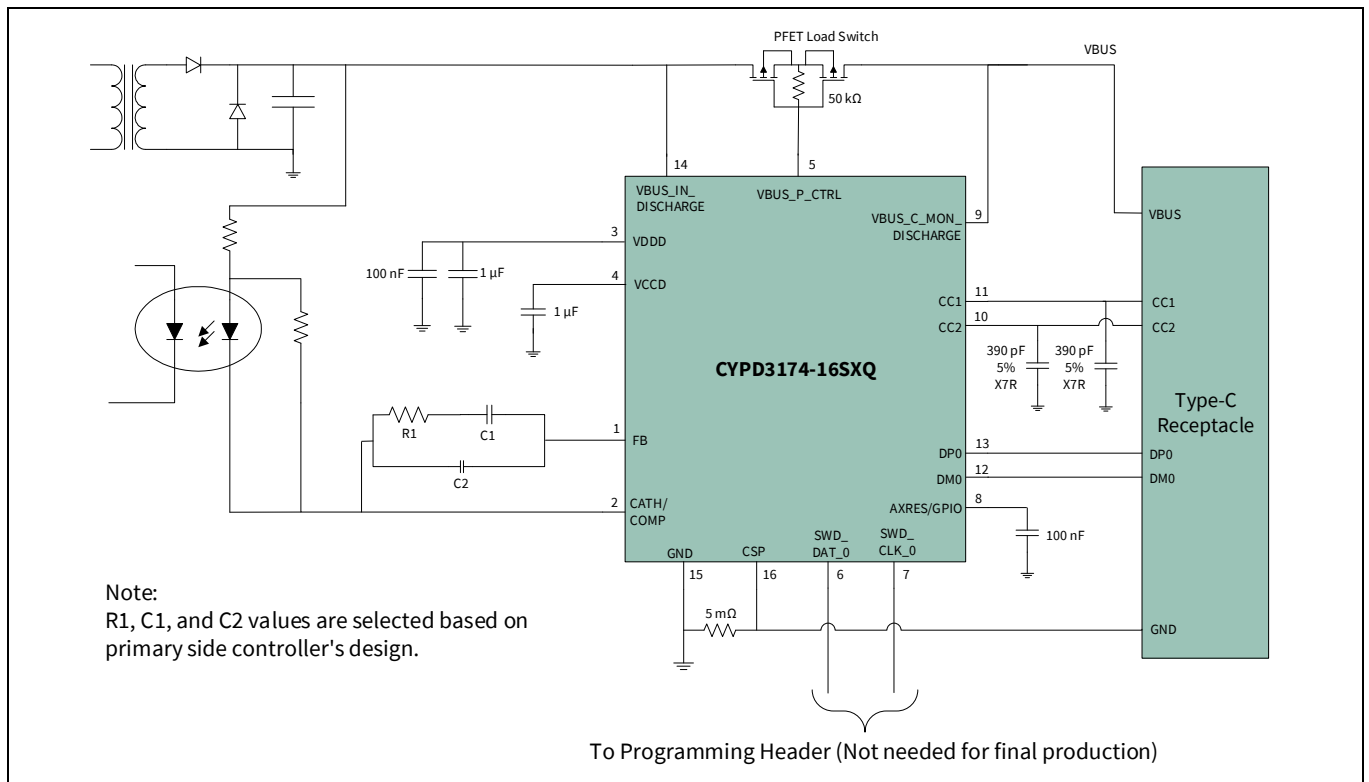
PFET Load Switch

VBUS

50 kΩ

14

5

VBUS_IN_ DISCHARGE

VBUS_P_CTRL

VBUS_C_MON_ DISCHARGE

9

VBUS

3

VDDD

100 nF

1 µF

4

VCCD

1 µF

CC1

11

CC1

CC2

10

CC2

390 pF 5% X7R

390 pF 5% X7R

CYPD3174-16SXQ

Type-C Receptacle

R1

C1

1

FB

C2

DP0

13

DP0

DM0

12

DM0

2

CATH/ COMP

AXRES/GPIO

8

100 nF

GND

CSP

SWD_ DAT_0

SWD_ CLK_0

15

16

6

7

Note:
R1, C1, and C2 values are selected based on primary side controller's design.

5 mΩ

GND

To Programming Header (Not needed for final production)